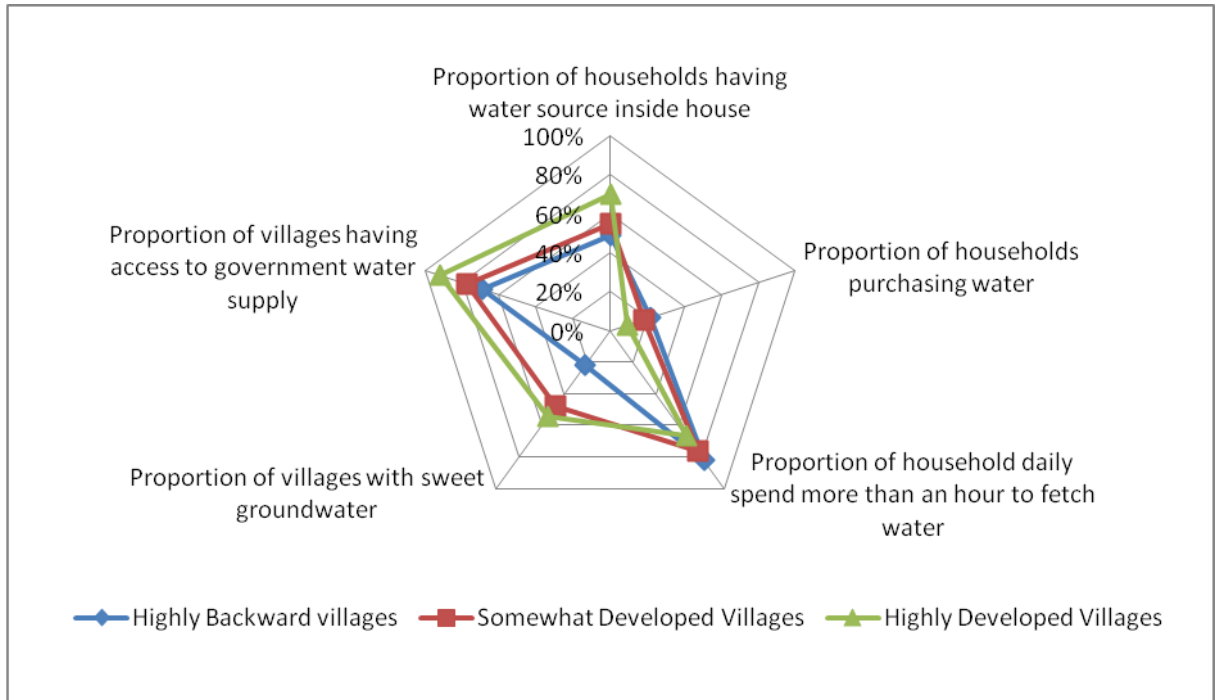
Proportion of households having water source inside house

100%
80%
60%
40%
20%
0%

Proportion of households purchasing water

Proportion of household daily spend more than an hour to fetch water

Proportion of villages with sweet groundwater

Proportion of villages having access to government water supply

Highly Backward villages
Somewhat Developed Villages
Highly Developed Villages